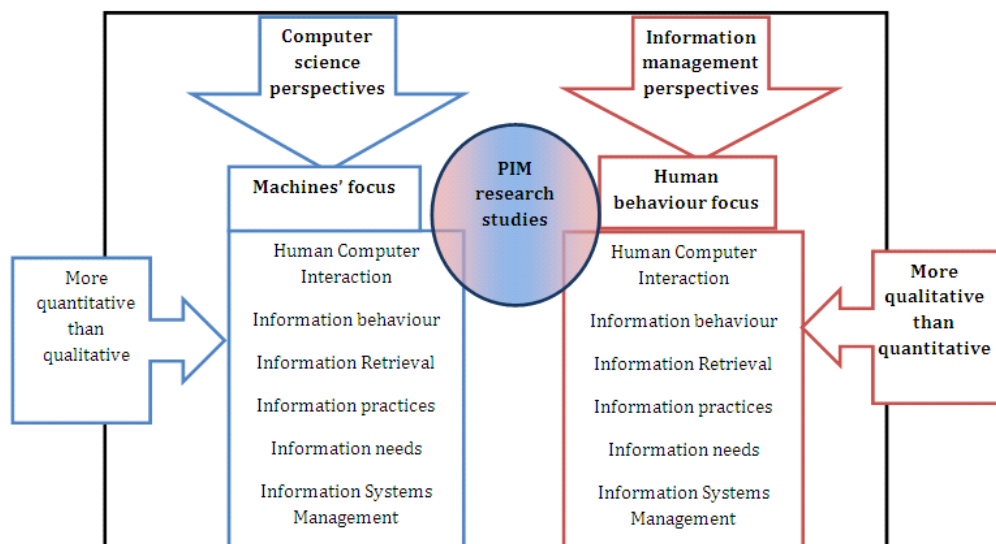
Computer science perspectives

Information management perspectives

PIM research studies

Machines' focus

Human behaviour focus

More quantitative than qualitative

Human Computer Interaction

Information behaviour

Information Retrieval

Information practices

Information needs

Information Systems Management

Human Computer Interaction

Information behaviour

Information Retrieval

Information practices

Information needs

Information Systems Management

More qualitative than quantitative